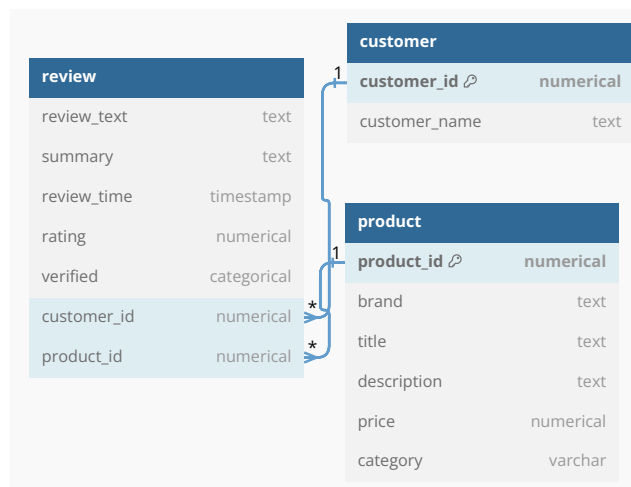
customer

| customer_id | numerical |
|---|---|
| customer_name | text |

review

| review_text | text |
|---|---|
| summary | text |
| review_time | timestamp |
| rating | numerical |
| verified | categorical |
| customer_id | numerical |
| product_id | numerical |

product

| product_id | numerical |
|---|---|
| brand | text |
| title | text |
| description | text |
| price | numerical |
| category | varchar |

1
1
*
*